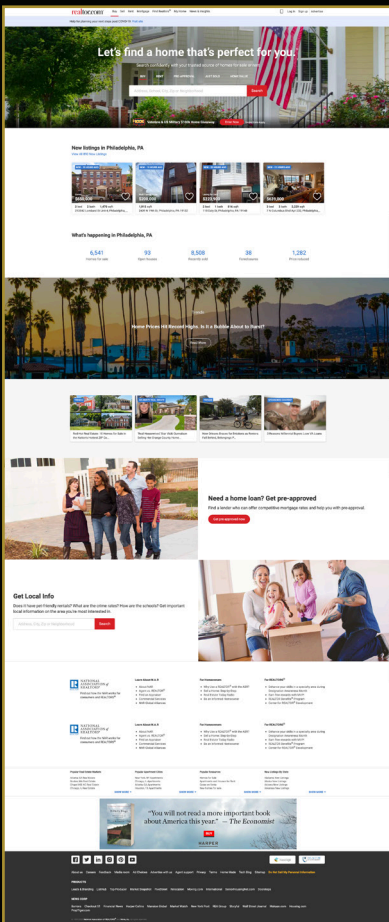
realtor.com

Let's find a home that's perfect for you

Search

New listings in Philadelphia, PA

What's happening in Philadelphia, PA

6,541

93

8,508

38

1,282

Home Prices Hit Record Highs. Is It a Bubble About to Burst?

Read More

Need a home loan? Get pre-approved

Find a lender who can offer competitive mortgage rates and help you with pre-approval.

Get pre-approved now

Get Local Info

Does it have pet-friendly rentals? What are the crime rates? How are the schools? Get important local information on the area you're most interested in.

Search

NATIONAL ASSOCIATION of REALTORS®

NATIONAL ASSOCIATION of REALTORS®

"You will not read a more important book about America this year." — The Economist

HARPER